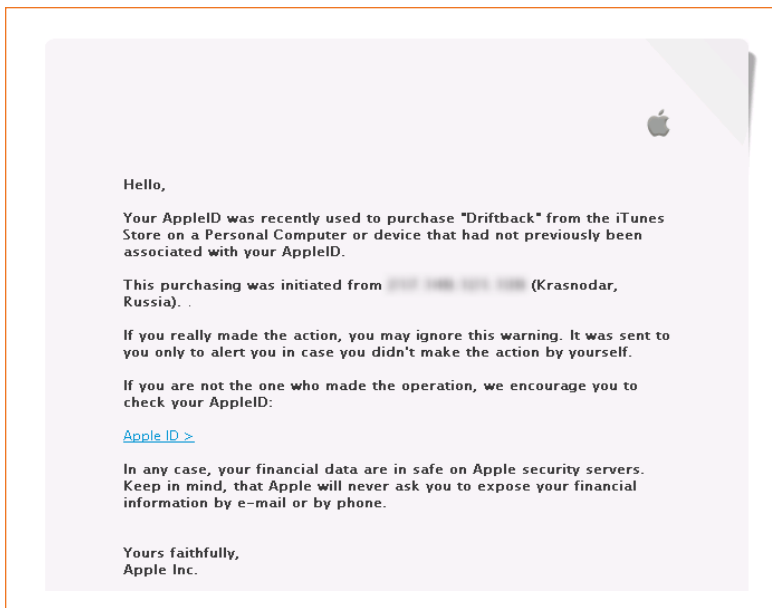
Hello,

Your AppleID was recently used to purchase "Driftback" from the iTunes Store on a Personal Computer or device that had not previously been associated with your AppleID.

This purchasing was initiated from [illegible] (Krasnodar, Russia). .

If you really made the action, you may ignore this warning. It was sent to you only to alert you in case you didn't make the action by yourself.

If you are not the one who made the operation, we encourage you to check your AppleID:

Apple ID >

In any case, your financial data are in safe on Apple security servers. Keep in mind, that Apple will never ask you to expose your financial information by e-mail or by phone.

Yours faithfully,
Apple Inc.